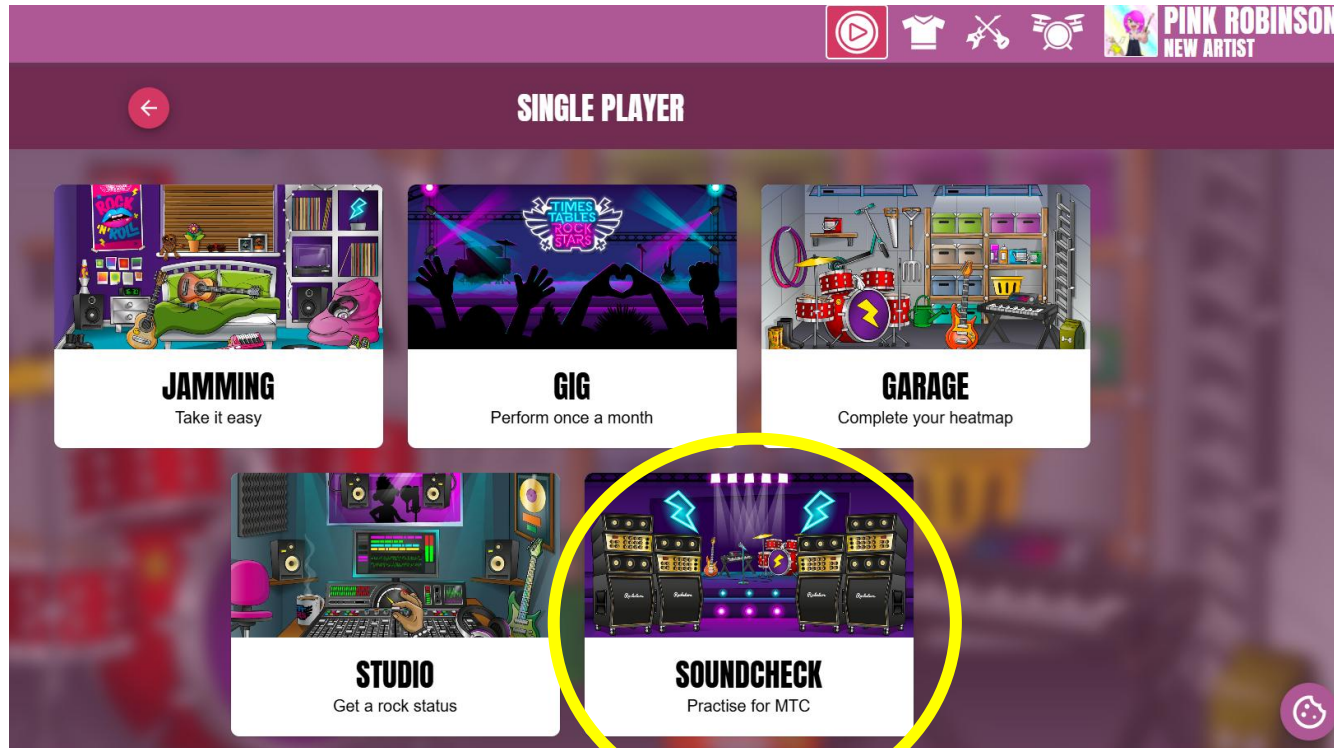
PINK ROBINSON
NEW ARTIST

SINGLE PLAYER

ROCK 'N' ROLL

TIMES TABLES ROCK STARS

JAMMING
Take it easy

GIG
Perform once a month

GARAGE
Complete your heatmap

STUDIO
Get a rock status

SOUNDCHECK
Practise for MTC